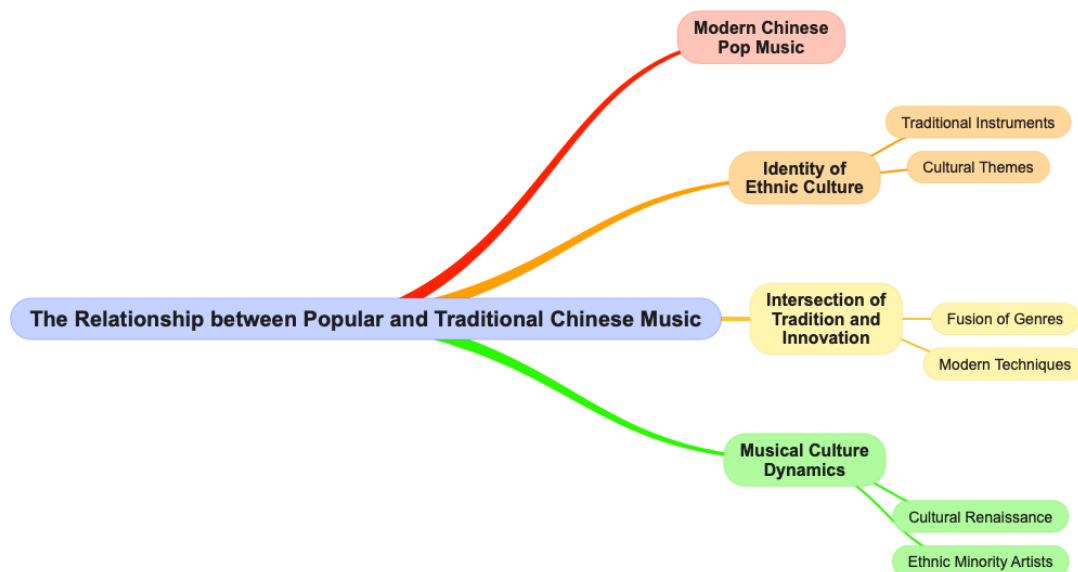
The Relationship between Popular and Traditional Chinese Music

Modern Chinese Pop Music

Identity of Ethnic Culture

Traditional Instruments

Cultural Themes

Intersection of Tradition and Innovation

Fusion of Genres

Modern Techniques

Musical Culture Dynamics

Cultural Renaissance

Ethnic Minority Artists